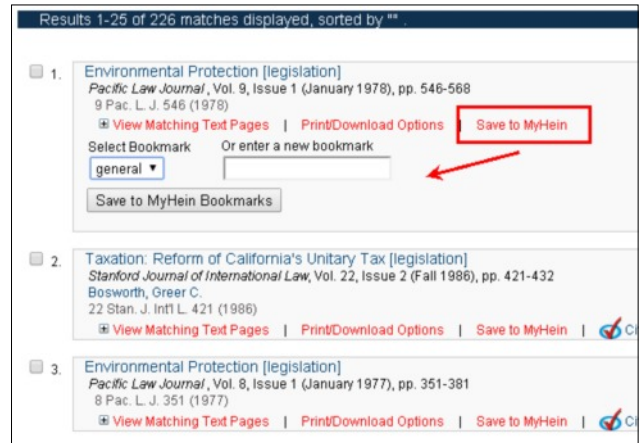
Results 1-25 of 226 matches displayed, sorted by "" .

1. Environmental Protection [legislation]
Pacific Law Journal , Vol. 9, Issue 1 (January 1978), pp. 546-568
9 Pac. L. J. 546 (1978)
⊞ View Matching Text Pages | Print/Download Options | Save to MyHein
Select Bookmark Or enter a new bookmark
general ▾
Save to MyHein Bookmarks

2. Taxation: Reform of California's Unitary Tax [legislation]
Stanford Journal of International Law, Vol. 22, Issue 2 (Fall 1986), pp. 421-432
Bosworth, Greer C.
22 Stan. J. Int'l L. 421 (1986)
⊞ View Matching Text Pages | Print/Download Options | Save to MyHein | Ci

3. Environmental Protection [legislation]
Pacific Law Journal , Vol. 8, Issue 1 (January 1977), pp. 351-381
8 Pac. L. J. 351 (1977)
⊞ View Matching Text Pages | Print/Download Options | Save to MyHein | Ci